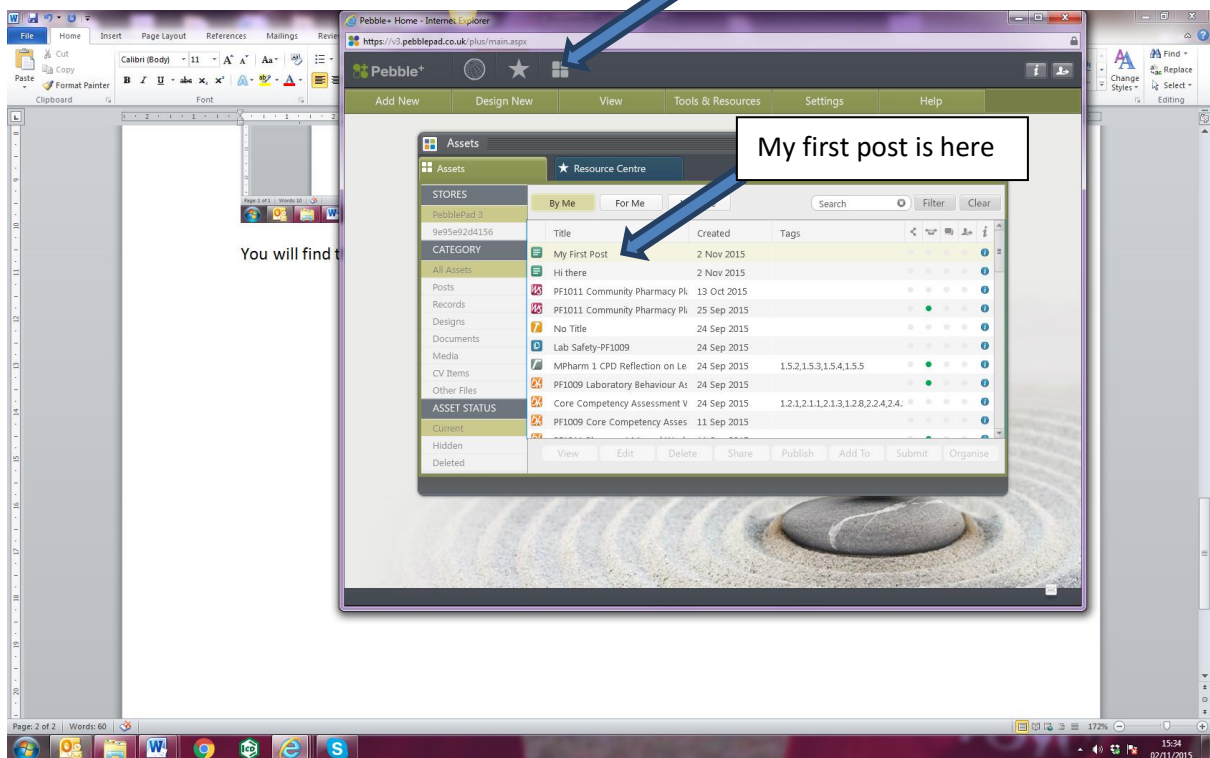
File Home Insert Page Layout References Mailings Revie

Cut
Copy
Paste
Format Painter
Clipboard

Calibri (Body) 11
Font

Pebble+ Home - Internet Explorer
https://v3.pebblepad.co.uk/plus/main.aspx

Pebble+

Add New | Design New | View | Tools & Resources | Settings | Help

Assets

Assets | Resource Centre

My first post is here

STORES
PebblePad 3
9e95e92d4156
CATEGORY
All Assets
Posts
Records
Designs
Documents
Media
CV Items
Other Files
ASSET STATUS
Current
Hidden
Deleted

By Me | For Me

Search | Filter | Clear

| Title | Created | Tags |
|---|---|---|
| My First Post | 2 Nov 2015 | |
| Hi there | 2 Nov 2015 | |
| PF1011 Community Pharmacy Pl | 13 Oct 2015 | |
| PF1011 Community Pharmacy Pl | 25 Sep 2015 | |
| No Title | 24 Sep 2015 | |
| Lab Safety-PF1009 | 24 Sep 2015 | |
| MPharm 1 CPD Reflection on Le | 24 Sep 2015 | 1.5.2,1.5.3,1.5.4,1.5.5 |
| PF1009 Laboratory Behaviour As | 24 Sep 2015 | |
| Core Competency Assessment V | 24 Sep 2015 | 1.2.1,2.1.1,2.1.3,1.2.8,2.2.4,2.4. |
| PF1009 Core Competency Asses | 11 Sep 2015 | |

View | Edit | Delete | Share | Publish | Add To | Submit | Organise

You will find t

Find
Replace
Select
Change Styles
Editing

Page: 2 of 2 | Words: 60

Page 1 of 1 | Words: 10

172%

15:34
02/11/2015